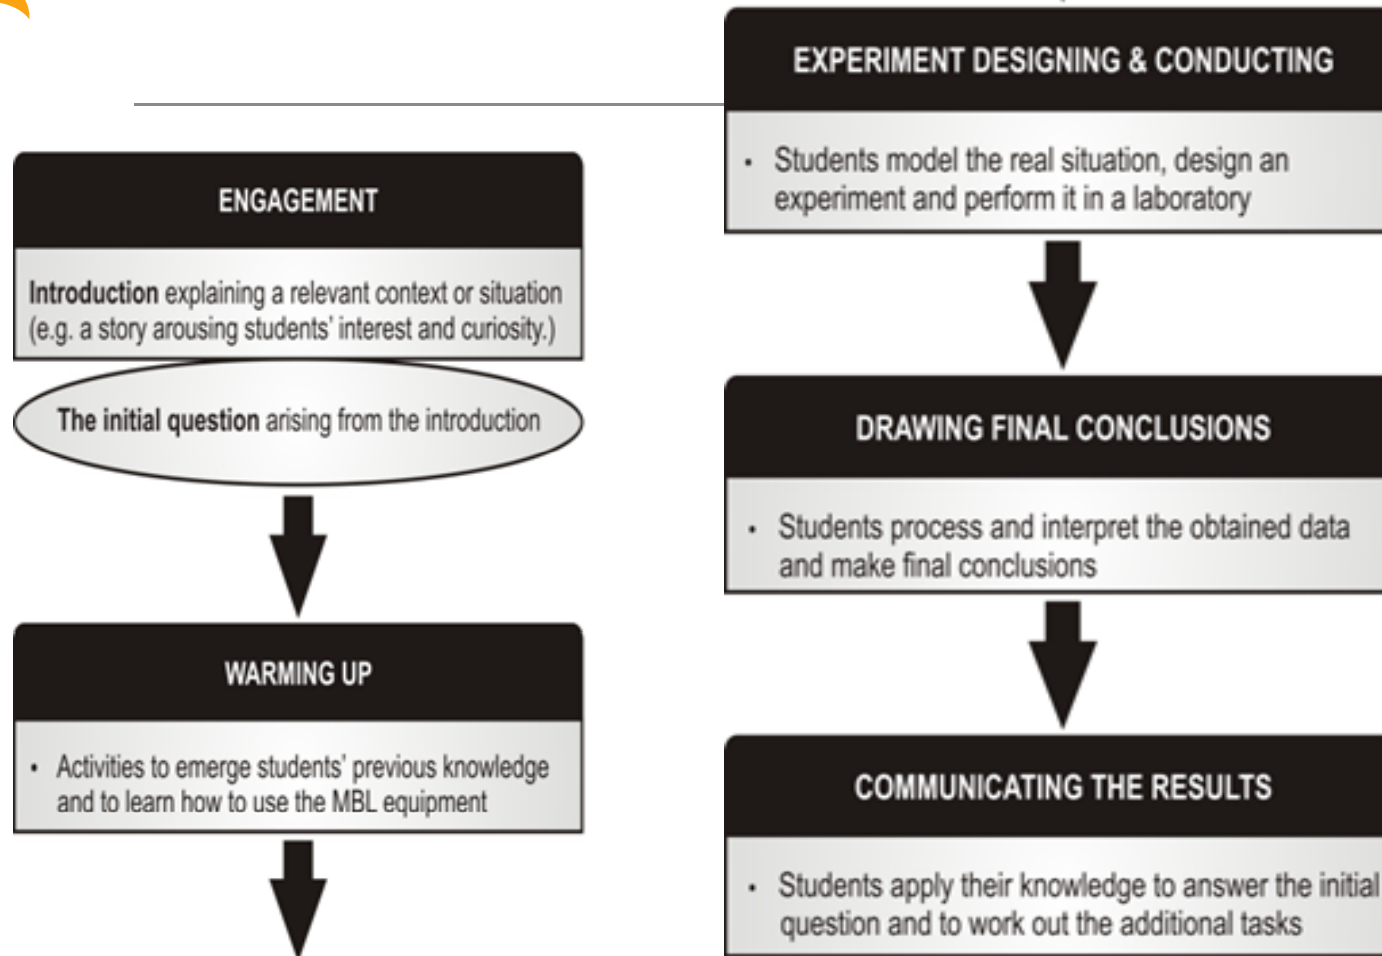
ENGAGEMENT

**Introduction** explaining a relevant context or situation (e.g. a story arousing students' interest and curiosity.)

**The initial question** arising from the introduction

WARMING UP

• Activities to emerge students' previous knowledge and to learn how to use the MBL equipment

EXPERIMENT DESIGNING & CONDUCTING

• Students model the real situation, design an experiment and perform it in a laboratory

DRAWING FINAL CONCLUSIONS

• Students process and interpret the obtained data and make final conclusions

COMMUNICATING THE RESULTS

• Students apply their knowledge to answer the initial question and to work out the additional tasks